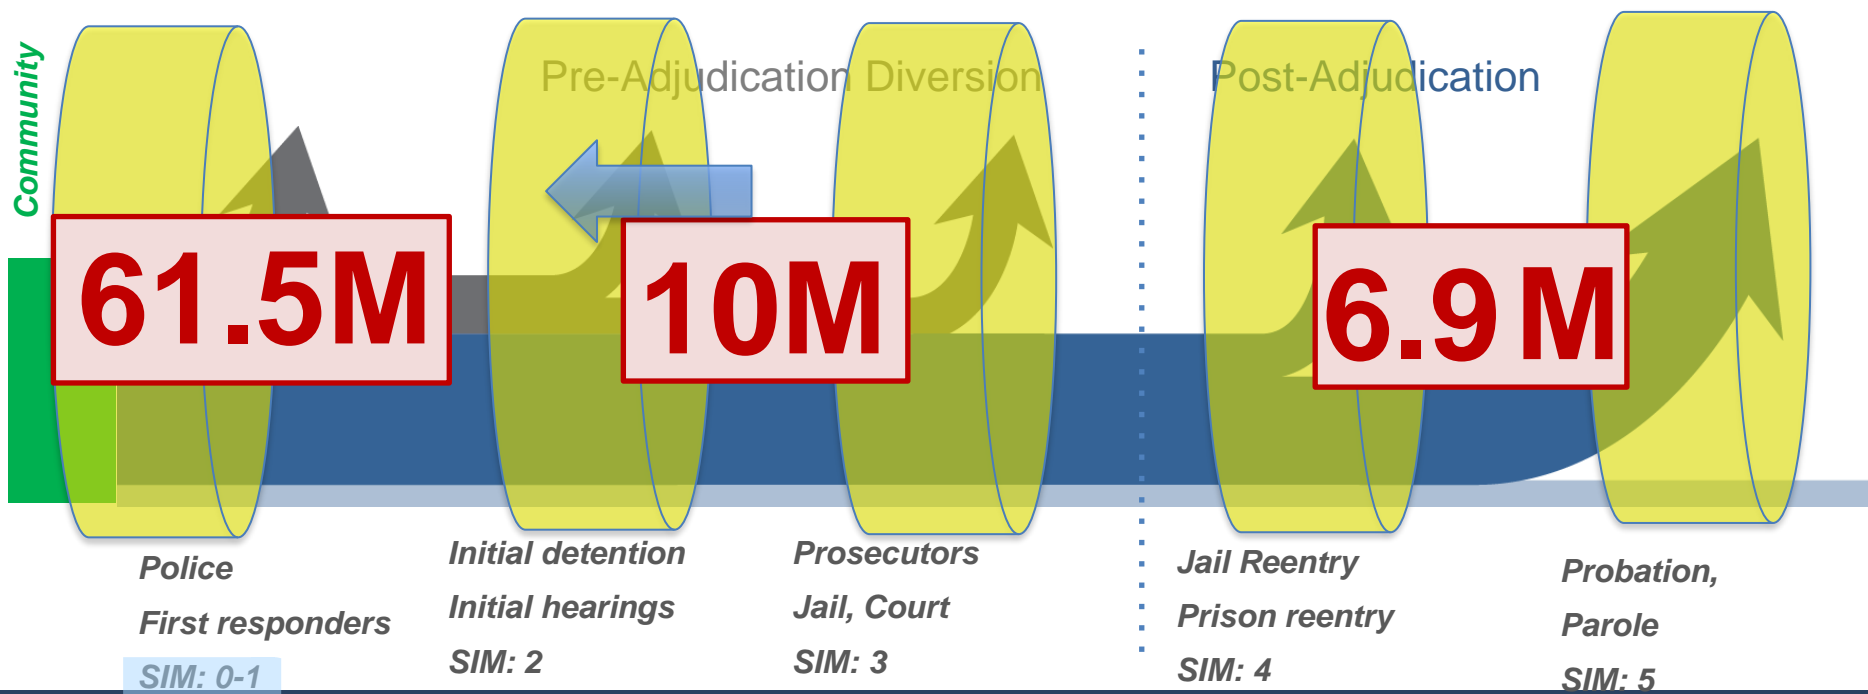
Community

Pre-Adjudication Diversion

Post-Adjudication

61.5M

10M

6.9 M

Police

First responders

SIM: 0-1

Initial detention

Initial hearings

SIM: 2

Prosecutors

Jail, Court

SIM: 3

Jail Reentry

Prison reentry

SIM: 4

Probation,

Parole

SIM: 5